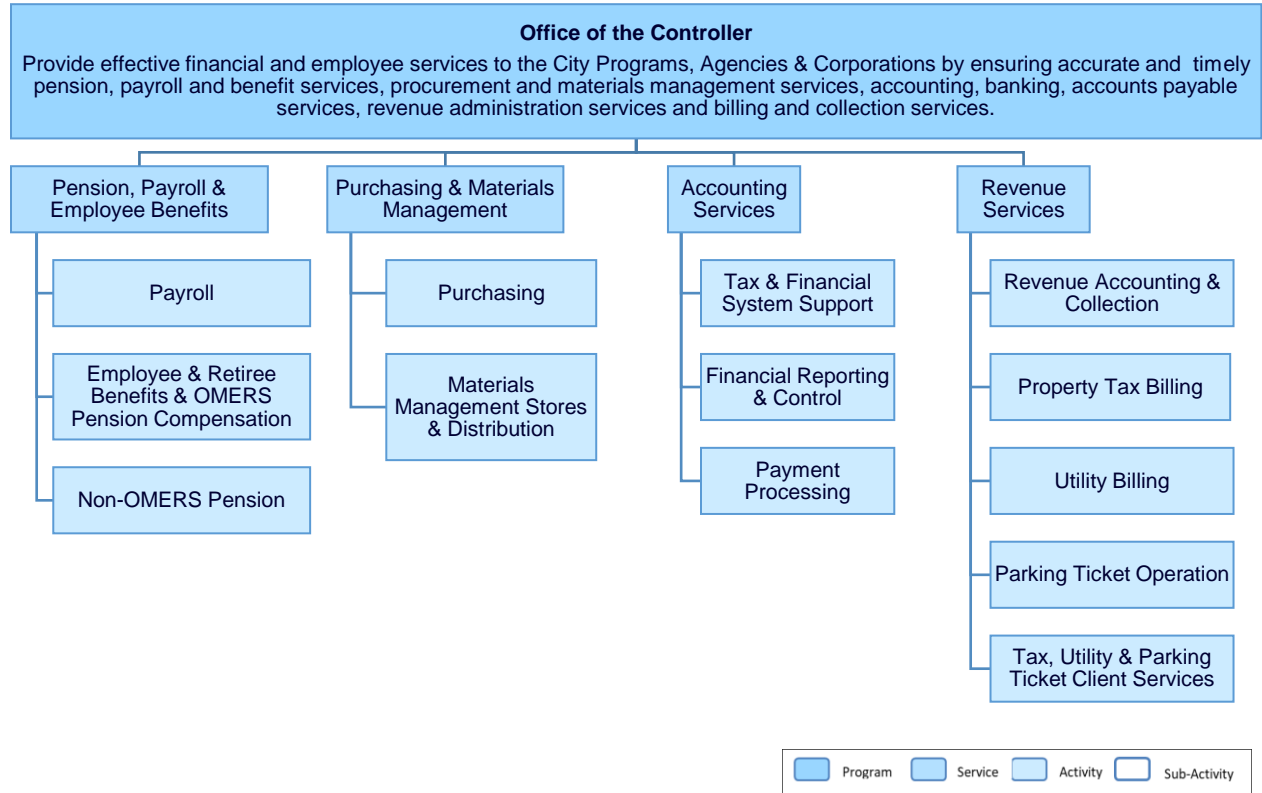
**Office of the Controller**

Provide effective financial and employee services to the City Programs, Agencies & Corporations by ensuring accurate and timely pension, payroll and benefit services, procurement and materials management services, accounting, banking, accounts payable services, revenue administration services and billing and collection services.

Pension, Payroll & Employee Benefits

Payroll

Employee & Retiree Benefits & OMERS Pension Compensation

Non-OMERS Pension

Purchasing & Materials Management

Purchasing

Materials Management Stores & Distribution

Accounting Services

Tax & Financial System Support

Financial Reporting & Control

Payment Processing

Revenue Services

Revenue Accounting & Collection

Property Tax Billing

Utility Billing

Parking Ticket Operation

Tax, Utility & Parking Ticket Client Services

Program Service Activity Sub-Activity